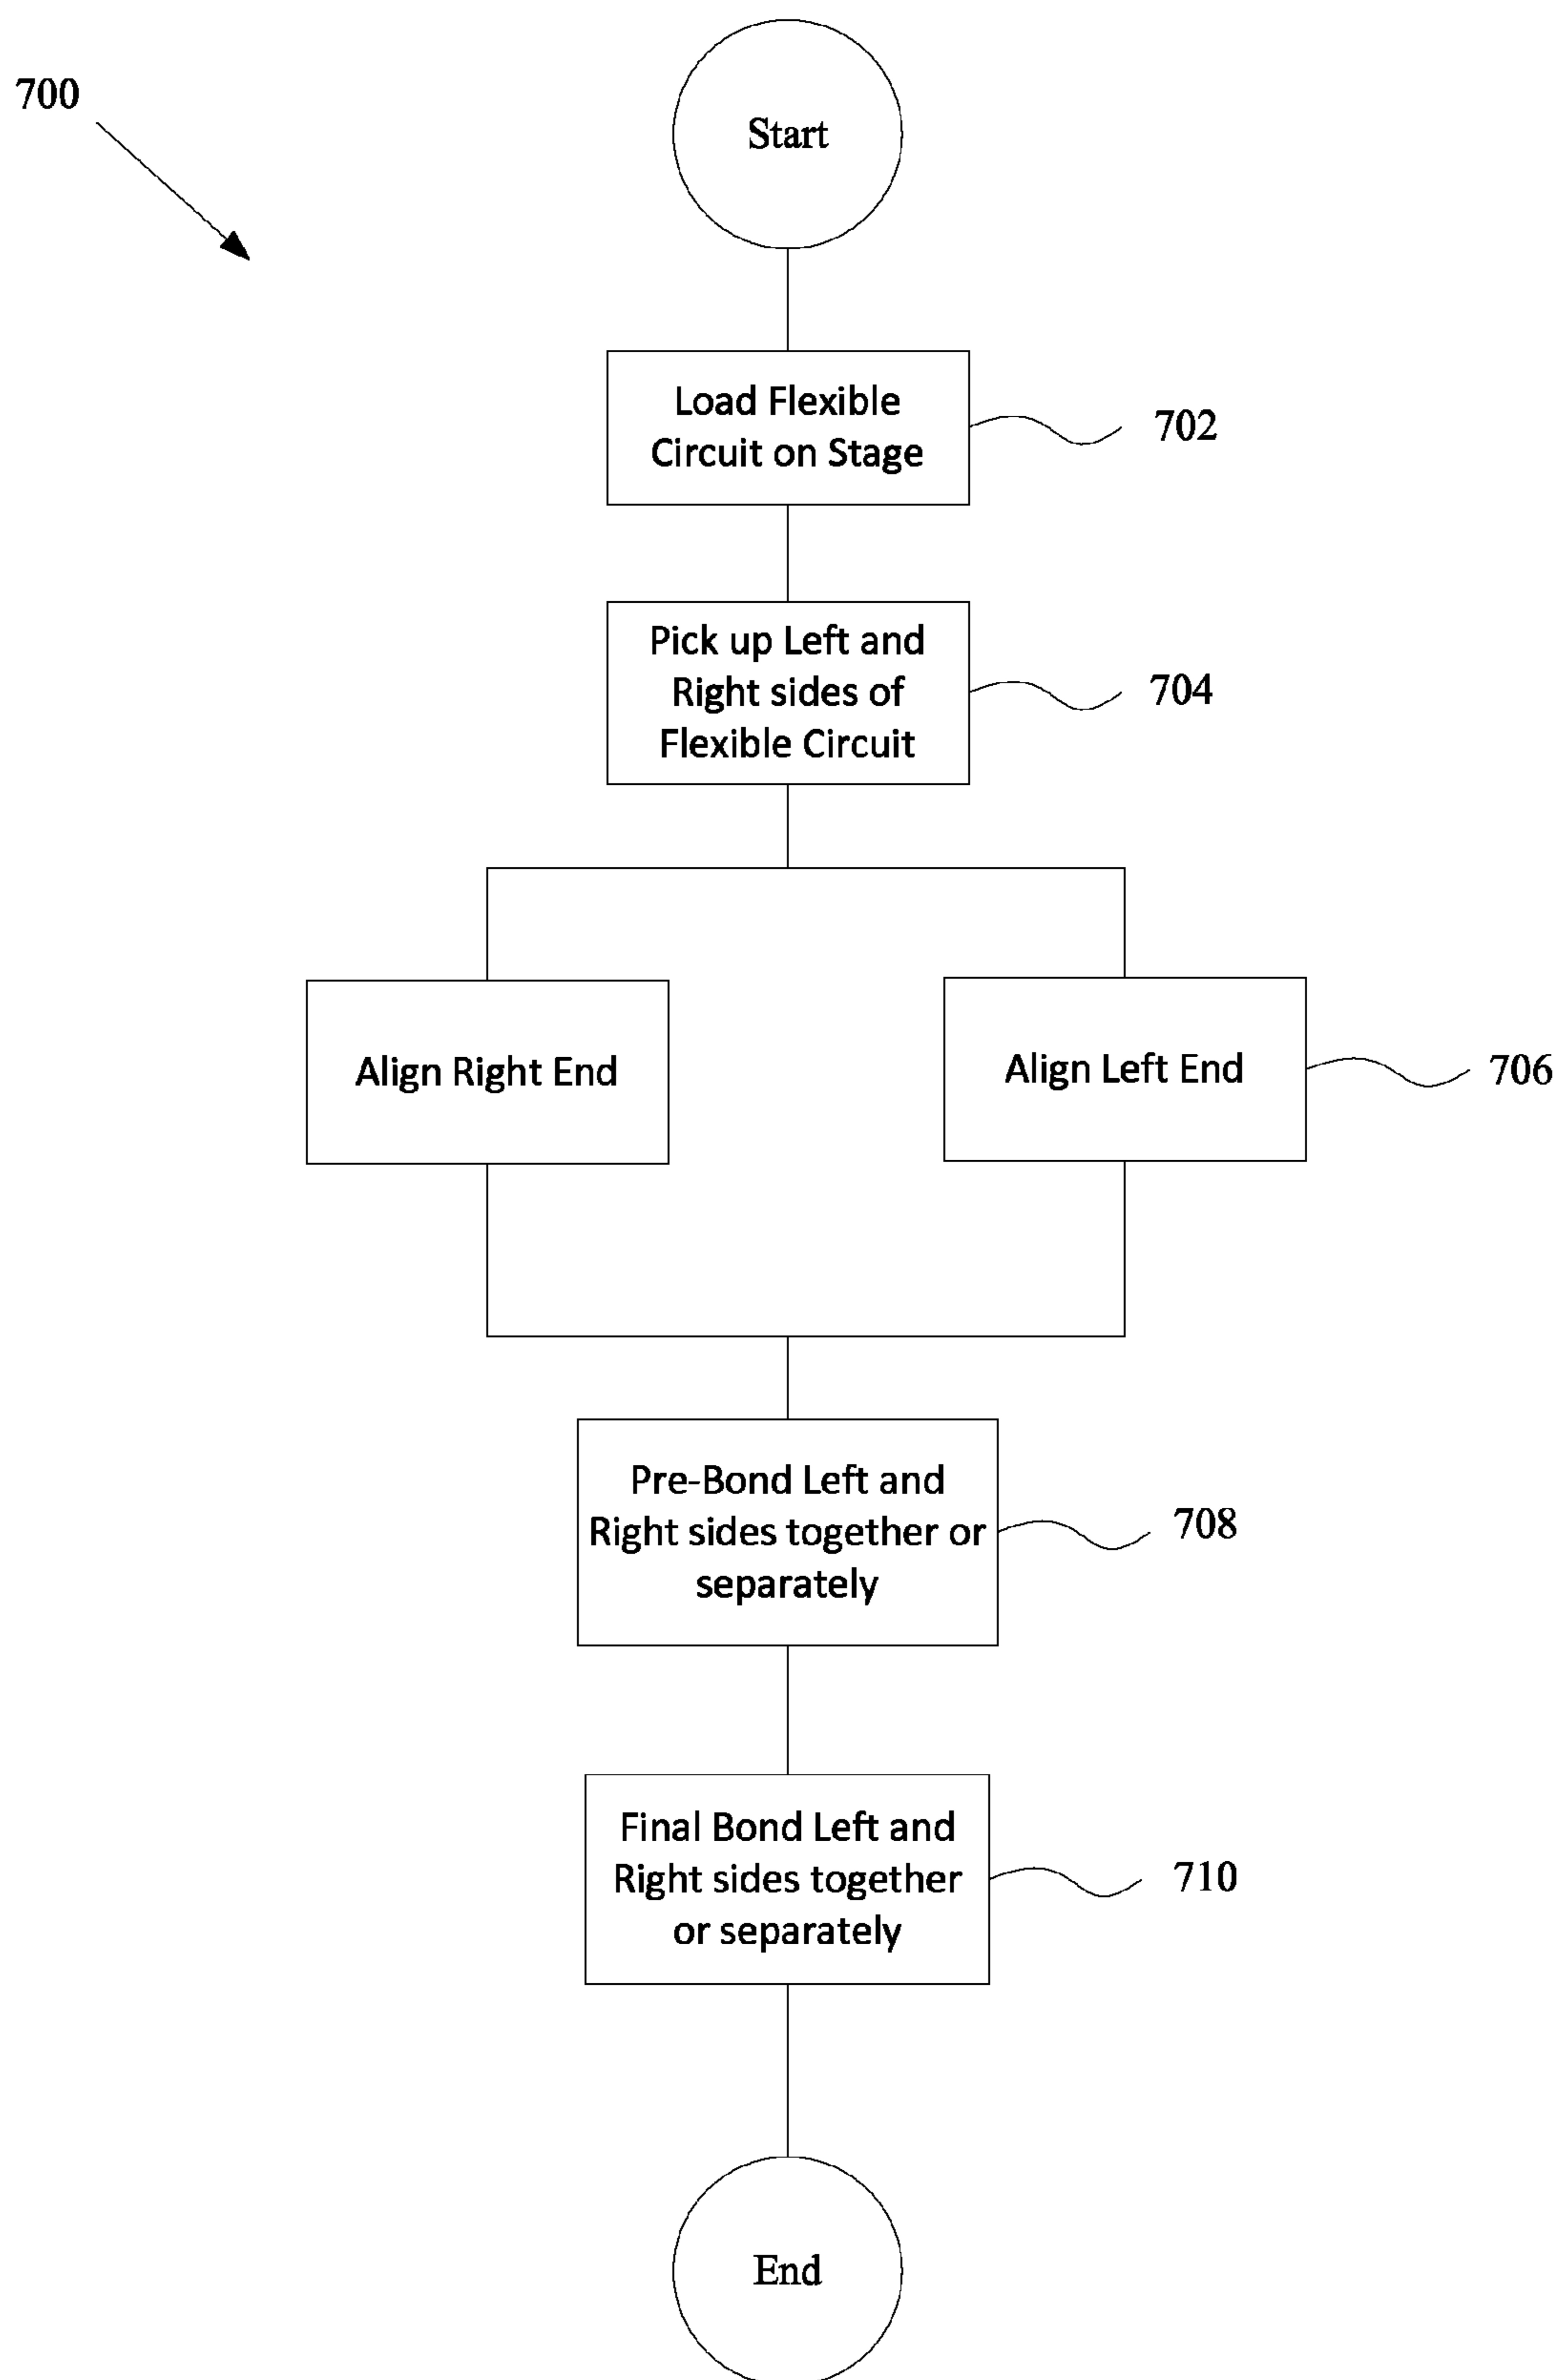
700

Start

Load Flexible Circuit on Stage

702

Pick up Left and Right sides of Flexible Circuit

704

Align Right End

Align Left End

706

Pre-Bond Left and Right sides together or separately

708

Final Bond Left and Right sides together or separately

710

End